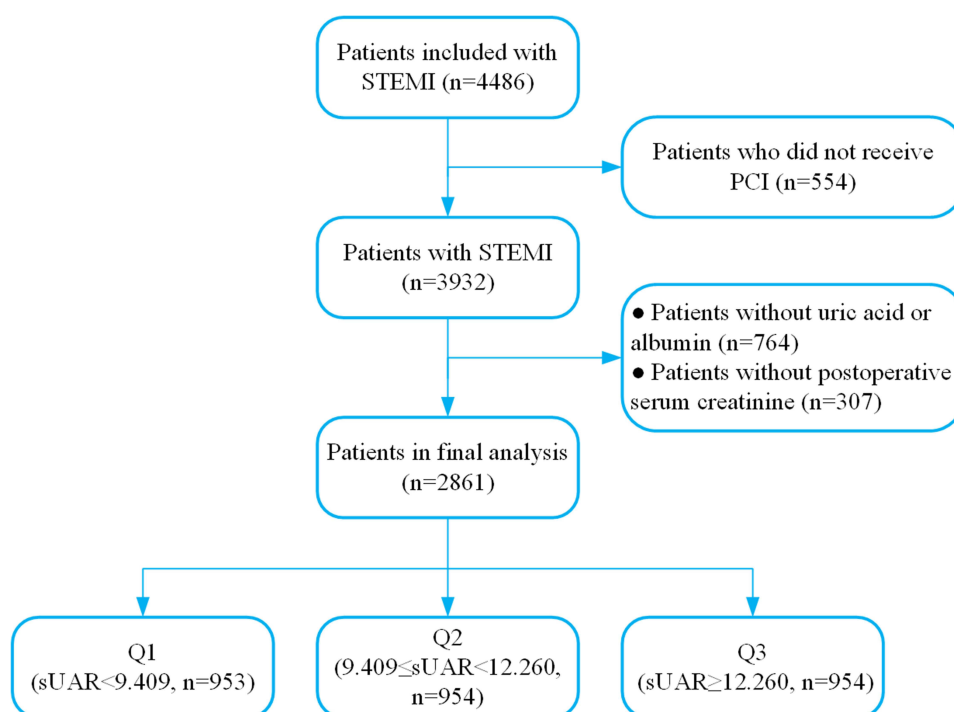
Patients included with STEMI (n=4486)

Patients who did not receive PCI (n=554)

Patients with STEMI (n=3932)

● Patients without uric acid or albumin (n=764)
● Patients without postoperative serum creatinine (n=307)

Patients in final analysis (n=2861)

Q1 (sUAR<9.409, n=953)

Q2 (9.409≤sUAR<12.260, n=954)

Q3 (sUAR≥12.260, n=954)